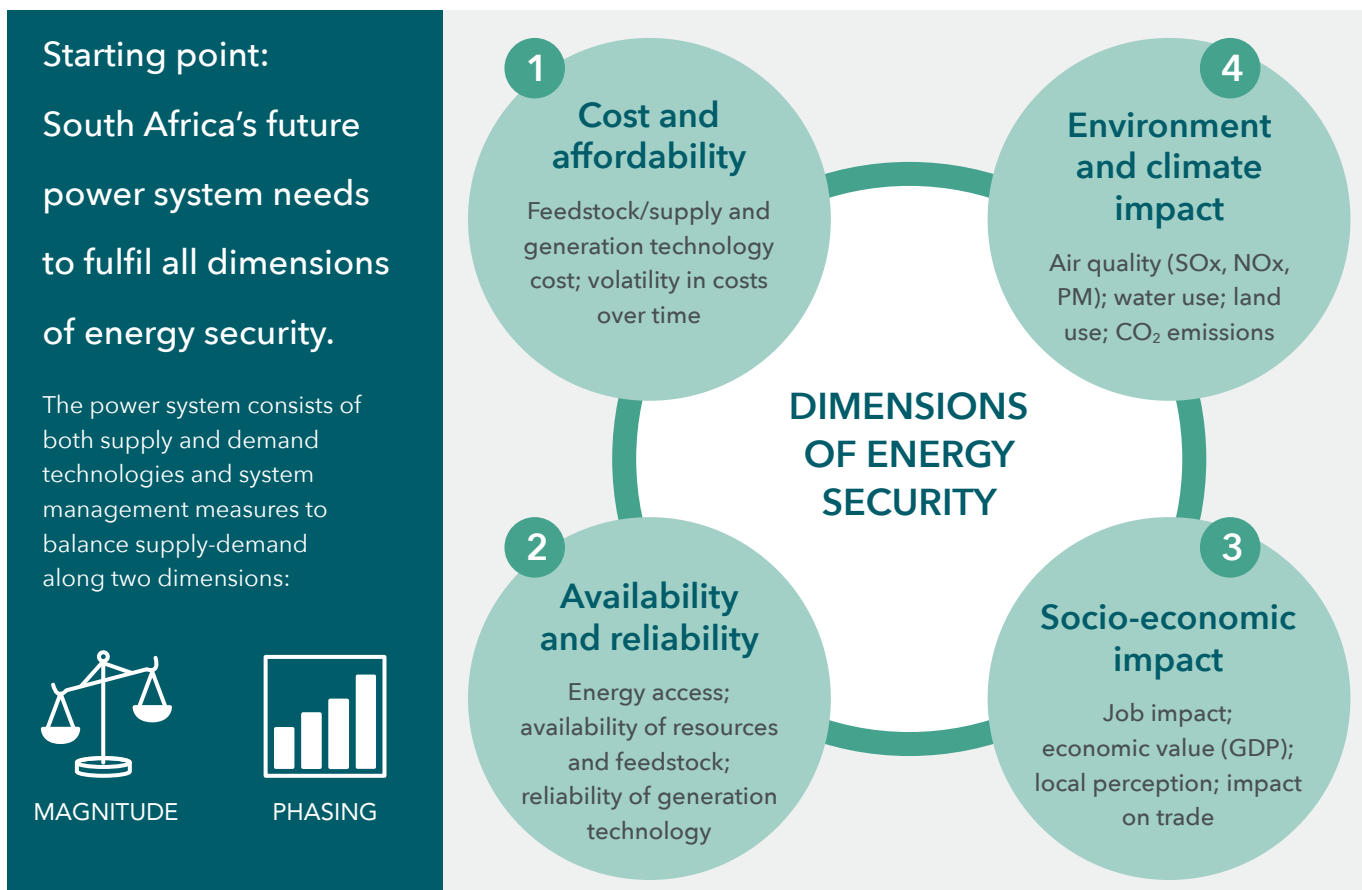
Starting point: South Africa's future power system needs to fulfil all dimensions of energy security.

The power system consists of both supply and demand technologies and system management measures to balance supply-demand along two dimensions:

MAGNITUDE

PHASING

1

Cost and affordability

Feedstock/supply and generation technology cost; volatility in costs over time

4

Environment and climate impact

Air quality (SOx, NOx, PM); water use; land use; $CO_2$ emissions

DIMENSIONS OF ENERGY SECURITY

2

Availability and reliability

Energy access; availability of resources and feedstock; reliability of generation technology

3

Socio-economic impact

Job impact; economic value (GDP); local perception; impact on trade